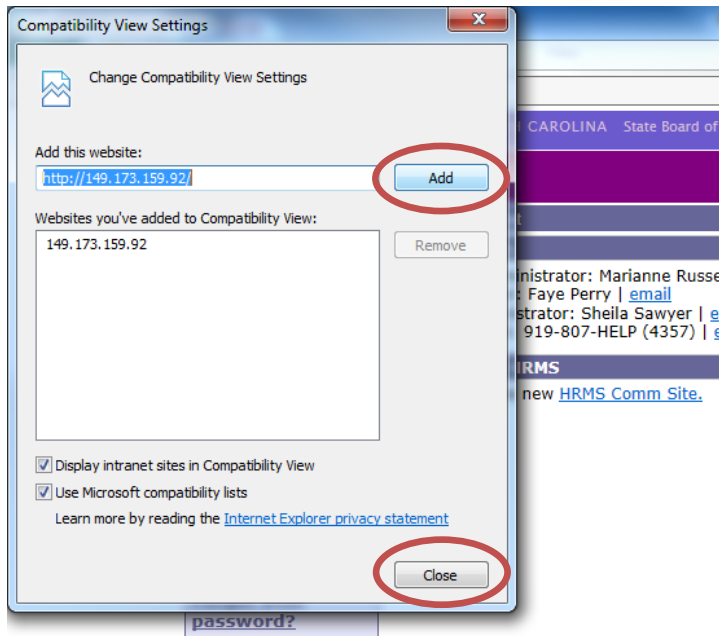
Compatibility View Settings

Change Compatibility View Settings

Add this website:

http://149.173.159.92/

Add

Websites you've added to Compatibility View:

149.173.159.92

Remove

Display intranet sites in Compatibility View

Use Microsoft compatibility lists

Learn more by reading the Internet Explorer privacy statement

Close

CAROLINA State Board of

inistrator: Marianne Russe
: Faye Perry | email
strator: Sheila Sawyer | e
919-807-HELP (4357) | e

HRMS

new HRMS Comm Site.

password?